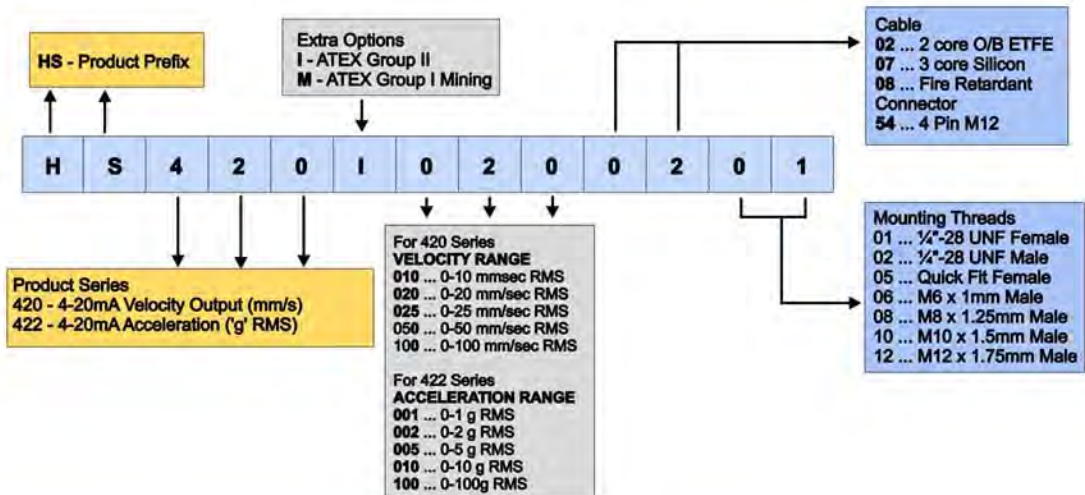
HS - Product Prefix

Extra Options
I - ATEX Group II
M - ATEX Group I Mining

Cable
02 ... 2 core O/B ETFE
07 ... 3 core Silicon
08 ... Fire Retardant
Connector
54 ... 4 Pin M12

| H | S | 4 | 2 | 0 | I | 0 | 2 | 0 | 0 | 2 | 0 | 1 |
|---|---|---|---|---|---|---|---|---|---|---|---|---|

Product Series
420 - 4-20mA Velocity Output (mm/s)
422 - 4-20mA Acceleration ('g' RMS)

For 420 Series
VELOCITY RANGE
010 ... 0-10 mmsec RMS
020 ... 0-20 mm/sec RMS
025 ... 0-25 mm/sec RMS
050 ... 0-50 mm/sec RMS
100 ... 0-100 mm/sec RMS

For 422 Series
ACCELERATION RANGE
001 ... 0-1 g RMS
002 ... 0-2 g RMS
005 ... 0-5 g RMS
010 ... 0-10 g RMS
100 ... 0-100g RMS

Mounting Threads
01 ... ¼"-28 UNF Female
02 ... ¼"-28 UNF Male
05 ... Quick Fit Female
06 ... M6 x 1mm Male
08 ... M8 x 1.25mm Male
10 ... M10 x 1.5mm Male
12 ... M12 x 1.75mm Male